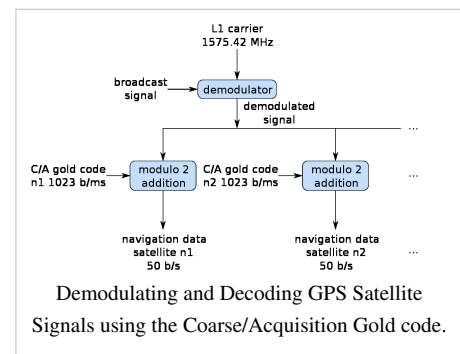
L1 carrier
1575.42 MHz

broadcast signal

demodulator

demodulated signal

...

C/A gold code
n1 1023 b/ms

modulo 2
addition

C/A gold code
n2 1023 b/ms

modulo 2
addition

...

navigation data
satellite n1
50 b/s

navigation data
satellite n2
50 b/s

...

Demodulating and Decoding GPS Satellite Signals using the Coarse/Acquisition Gold code.